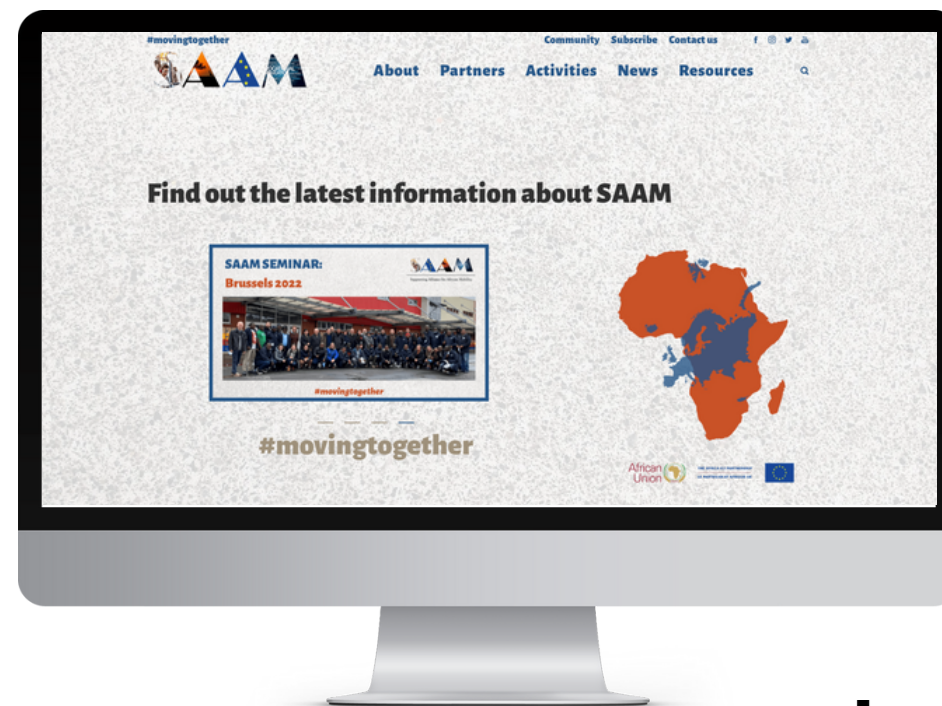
#movingtogether

Community Subscribe Contact us

SAAM

About Partners Activities News Resources

Find out the latest information about SAAM

SAAM SEMINAR:
Brussels 2022

SAAM

#movingtogether

#movingtogether

African Union

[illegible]